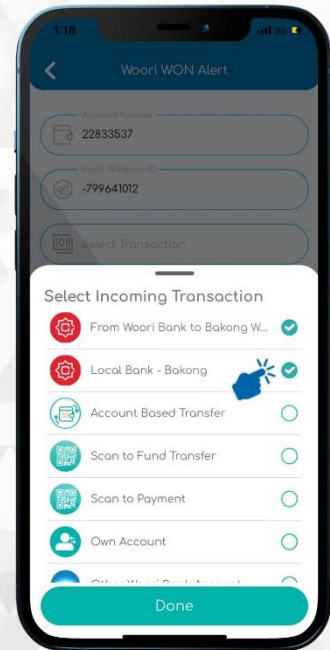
1:18

Woori WON Alert

Account number
22833537

Input Telegram ID
-799641012

Select Transaction

Select Incoming Transaction

From Woori Bank to Bakong W...

Local Bank - Bakong

Account Based Transfer

Scan to Fund Transfer

Scan to Payment

Own Account

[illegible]

Done